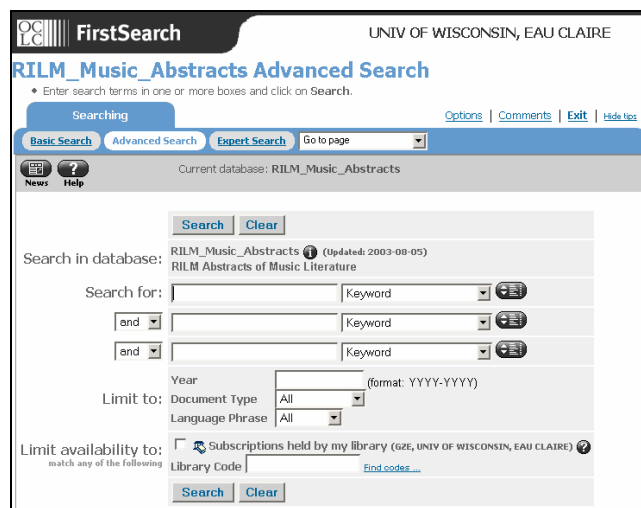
OCLC FirstSearch UNIV OF WISCONSIN, EAU CLAIRE

RILM_Music_Abstracts Advanced Search

• Enter search terms in one or more boxes and click on Search.

Searching

Options | Comments | Exit | Hide tips

Basic Search | Advanced Search | Expert Search | Go to page

News Help

Current database: RILM_Music_Abstracts

Search Clear

Search in database: RILM_Music_Abstracts (Updated: 2003-08-05)
RILM Abstracts of Music Literature

Search for: Keyword

and Keyword

and Keyword

Limit to: Year (format: YYYY-YYYY)
Document Type All
Language Phrase All

Limit availability to: Subscriptions held by my library (GZE, UNIV OF WISCONSIN, EAU CLAIRE)
match any of the following
Library Code Find codes ...

Search Clear